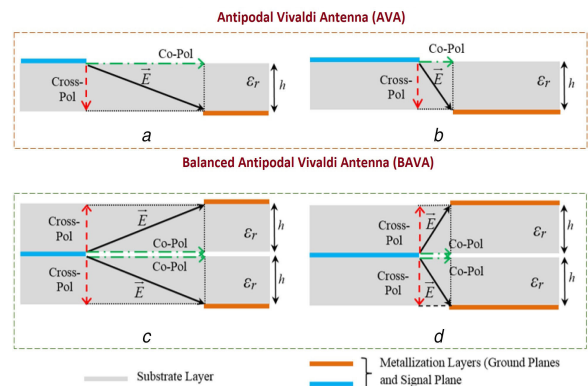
Antipodal Vivaldi Antenna (AVA)

Co-Pol
Cross-Pol
$\overline{E}$
$\varepsilon_r$
$h$
a

Co-Pol
Cross-Pol
$\overline{E}$
$\varepsilon_r$
$h$
b

Balanced Antipodal Vivaldi Antenna (BAVA)

Cross-Pol
$\overline{E}$
$h$
$\varepsilon_r$
Co-Pol
Co-Pol
Cross-Pol
$\overline{E}$
$\varepsilon_r$
$h$
c

Cross-Pol
$\overline{E}$
Co-Pol
$\varepsilon_r$
$h$
Co-Pol
Cross-Pol
$\overline{E}$
$\varepsilon_r$
$h$
d

Substrate Layer

Metallization Layers (Ground Planes and Signal Plane